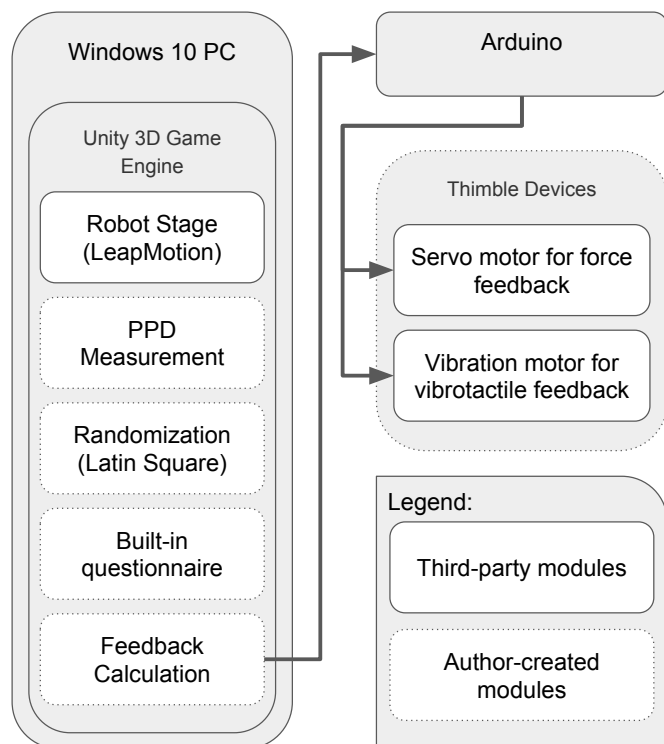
Windows 10 PC

Unity 3D Game Engine

Robot Stage (LeapMotion)

PPD Measurement

Randomization (Latin Square)

Built-in questionnaire

Feedback Calculation

Arduino

Thimble Devices

Servo motor for force feedback

Vibration motor for vibrotactile feedback

Legend:

Third-party modules

Author-created modules